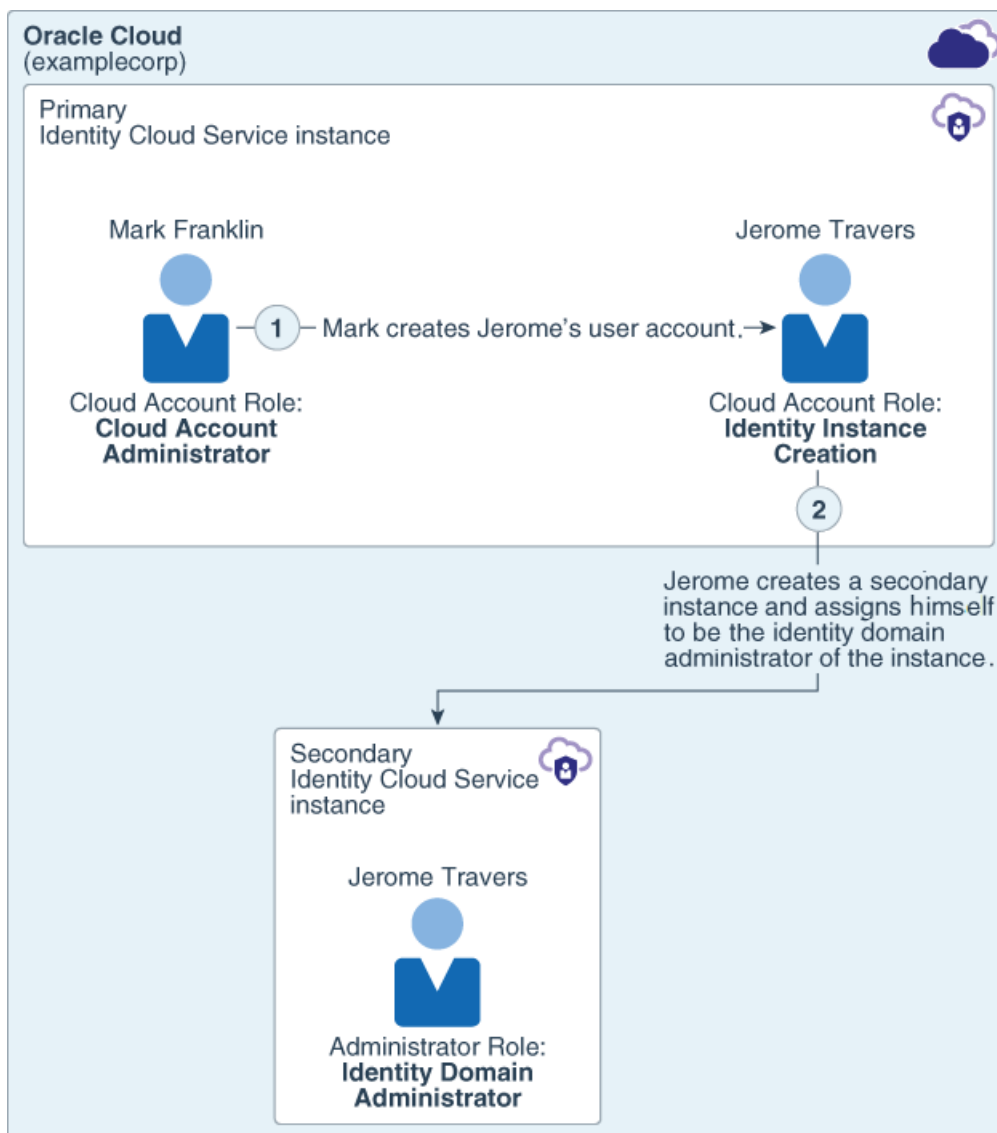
Oracle Cloud
(examplecorp)

Primary
Identity Cloud Service instance

Mark Franklin

1 Mark creates Jerome's user account.

Jerome Travers

Cloud Account Role:
**Cloud Account Administrator**

Cloud Account Role:
**Identity Instance Creation**

2

Jerome creates a secondary instance and assigns himself to be the identity domain administrator of the instance.

Secondary
Identity Cloud Service instance

Jerome Travers

Administrator Role:
**Identity Domain Administrator**